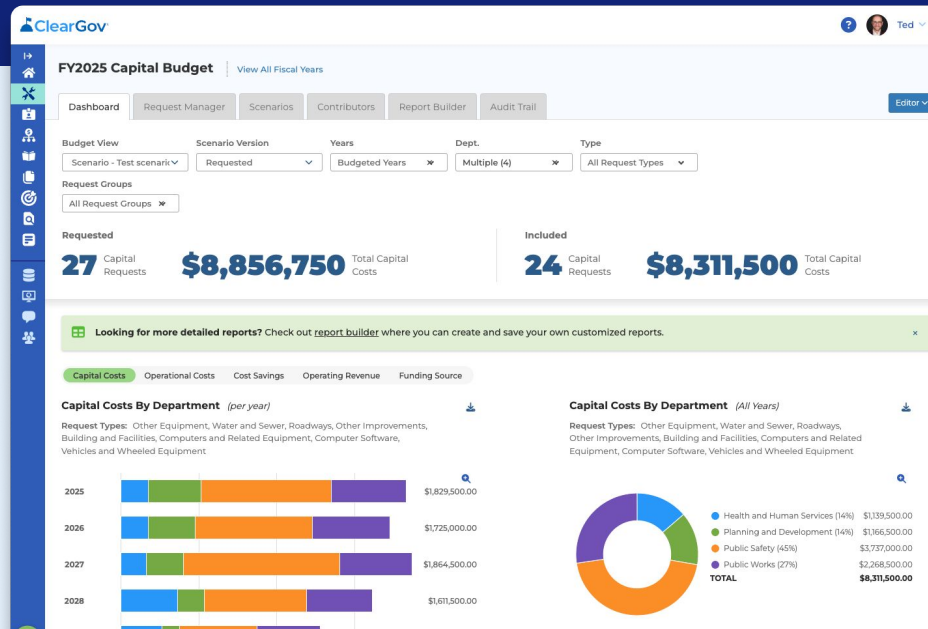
ClearGov

? Ted

FY2025 Capital Budget | View All Fiscal Years

Dashboard | Request Manager | Scenarios | Contributors | Report Builder | Audit Trail

Editor

Budget View
Scenario - Test scenario

Scenario Version
Requested

Years
Budgeted Years

Dept.
Multiple (4)

Type
All Request Types

Request Groups
All Request Groups

Requested
27 Capital Requests
$8,856,750 Total Capital Costs

Included
24 Capital Requests
$8,311,500 Total Capital Costs

Looking for more detailed reports? Check out report builder where you can create and save your own customized reports.

×

Capital Costs | Operational Costs | Cost Savings | Operating Revenue | Funding Source

Capital Costs By Department (per year)

Request Types: Other Equipment, Water and Sewer, Roadways, Other Improvements, Building and Facilities, Computers and Related Equipment, Computer Software, Vehicles and Wheeled Equipment

| 2025 | $1,829,500.00 |
|---|---|
| 2026 | $1,725,000.00 |
| 2027 | $1,864,500.00 |
| 2028 | $1,611,500.00 |

Capital Costs By Department (All Years)

Request Types: Other Equipment, Water and Sewer, Roadways, Other Improvements, Building and Facilities, Computers and Related Equipment, Computer Software, Vehicles and Wheeled Equipment

| Health and Human Services (14%) | $1,139,500.00 |
|---|---|
| Planning and Development (14%) | $1,166,500.00 |
| Public Safety (45%) | $3,737,000.00 |
| Public Works (27%) | $2,268,500.00 |
| TOTAL | $8,311,500.00 |